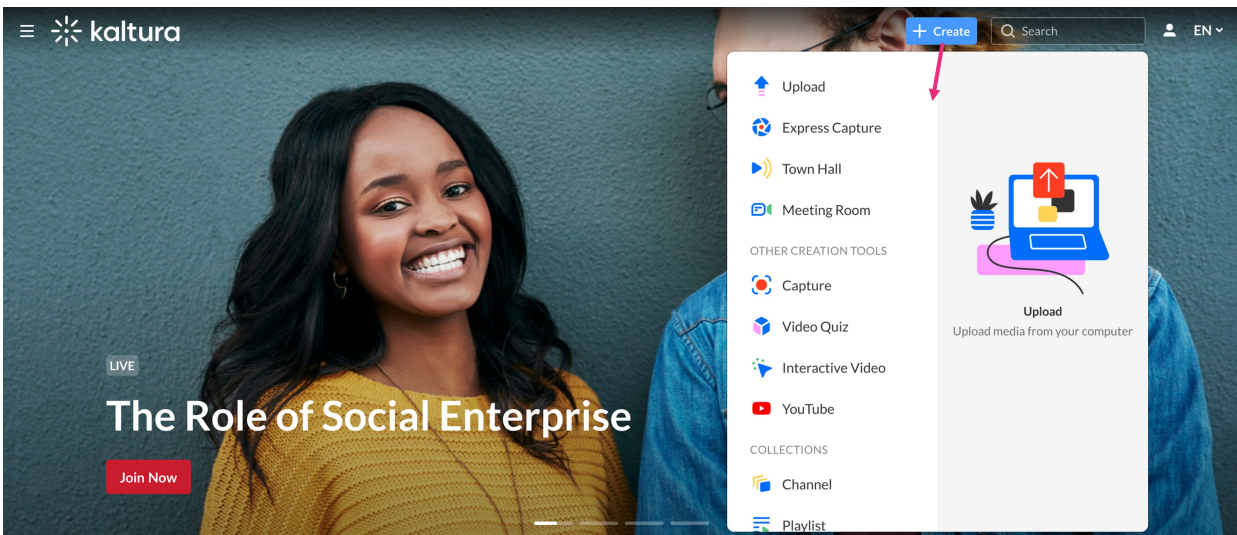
kaltura

+ Create

Search

EN

Upload

Express Capture

Town Hall

Meeting Room

OTHER CREATION TOOLS

Capture

Video Quiz

Interactive Video

YouTube

COLLECTIONS

Channel

Playlist

Upload

Upload media from your computer

LIVE

The Role of Social Enterprise

Join Now